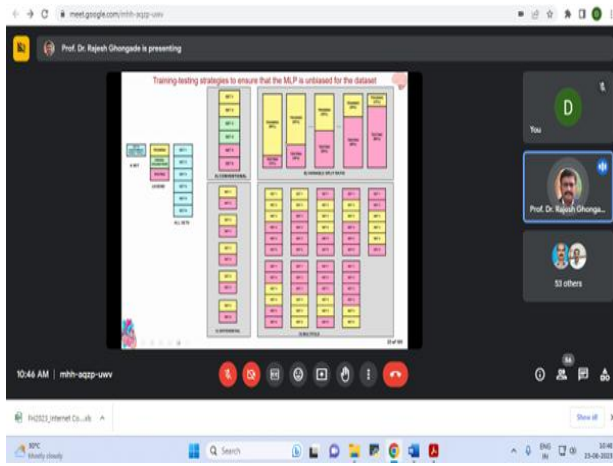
meet.google.com/mhh-aqzp-uwv

Prof. Dr. Rajesh Ghongade is presenting

Training-testing strategies to ensure that the MLP is unbiased for the dataset

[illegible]

LEGEND

ALL SETS

A) CONVENTIONAL

B) VARIABLE SPLIT RATIO

C) DIFFERENTIAL

D) MULTIFOLD

D

You

Prof. Dr. Rajesh Ghonga...

53 others

10:46 AM | mhh-aqzp-uwv

FH2023_Internet Co....xls

Show all

30°C
Mostly cloudy

Search

ENG
IN

10:46
23-06-2023